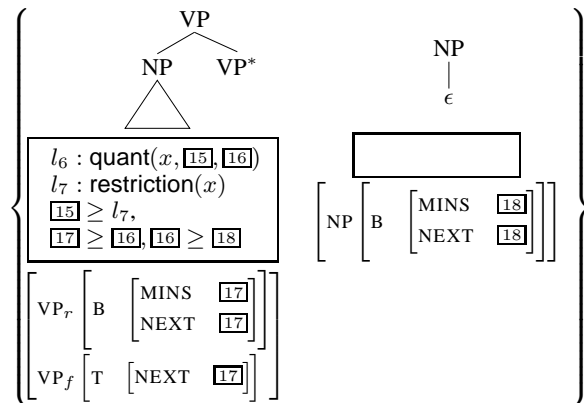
VP

NP VP*

NP

$\epsilon$

$l_6$ : quant($x$, 15, 16)
$l_7$ : restriction($x$)
15 $\geq l_7$,
17 $\geq$ 16, 16 $\geq$ 18

| | | | |
|---|---|---|---|
| NP | B | MINS | 18 |
| | | NEXT | 18 |

| | | | |
|---|---|---|---|
| VP$_r$ | B | MINS | 17 |
| | | NEXT | 17 |
| VP$_f$ | T | NEXT | 17 |